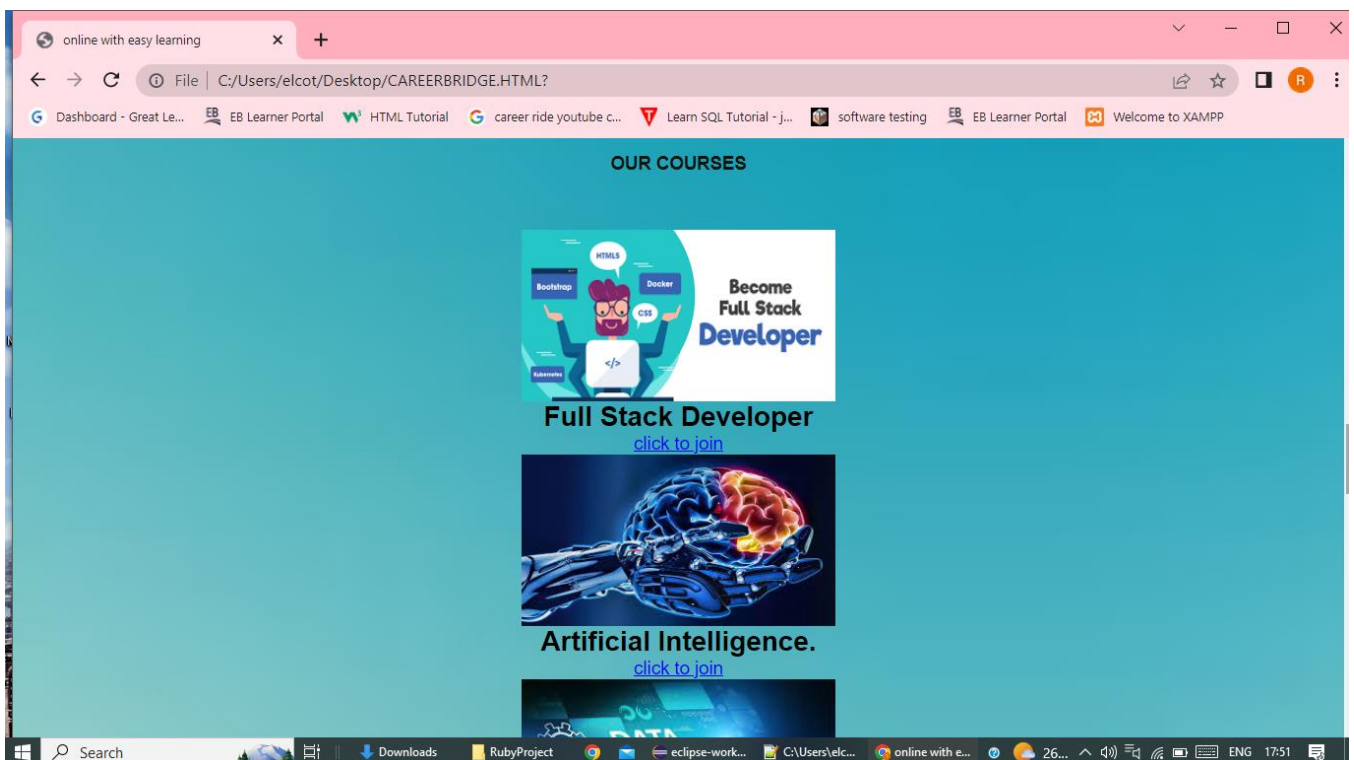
online with easy learning ×
+

File | C:/Users/elcot/Desktop/CAREERBRIDGE.HTML?

Dashboard - Great Le... EB Learner Portal HTML Tutorial career ride youtube c... Learn SQL Tutorial - j... software testing EB Learner Portal Welcome to XAMPP

OUR COURSES

HTML5 Bootstrap Docker CSS Kubernetes </> Become Full Stack Developer

Full Stack Developer
click to join

Artificial Intelligence.
click to join

DATA

Search Downloads RubyProject eclipse-work... C:\Users\elc... online with e... 26... ENG 17:51